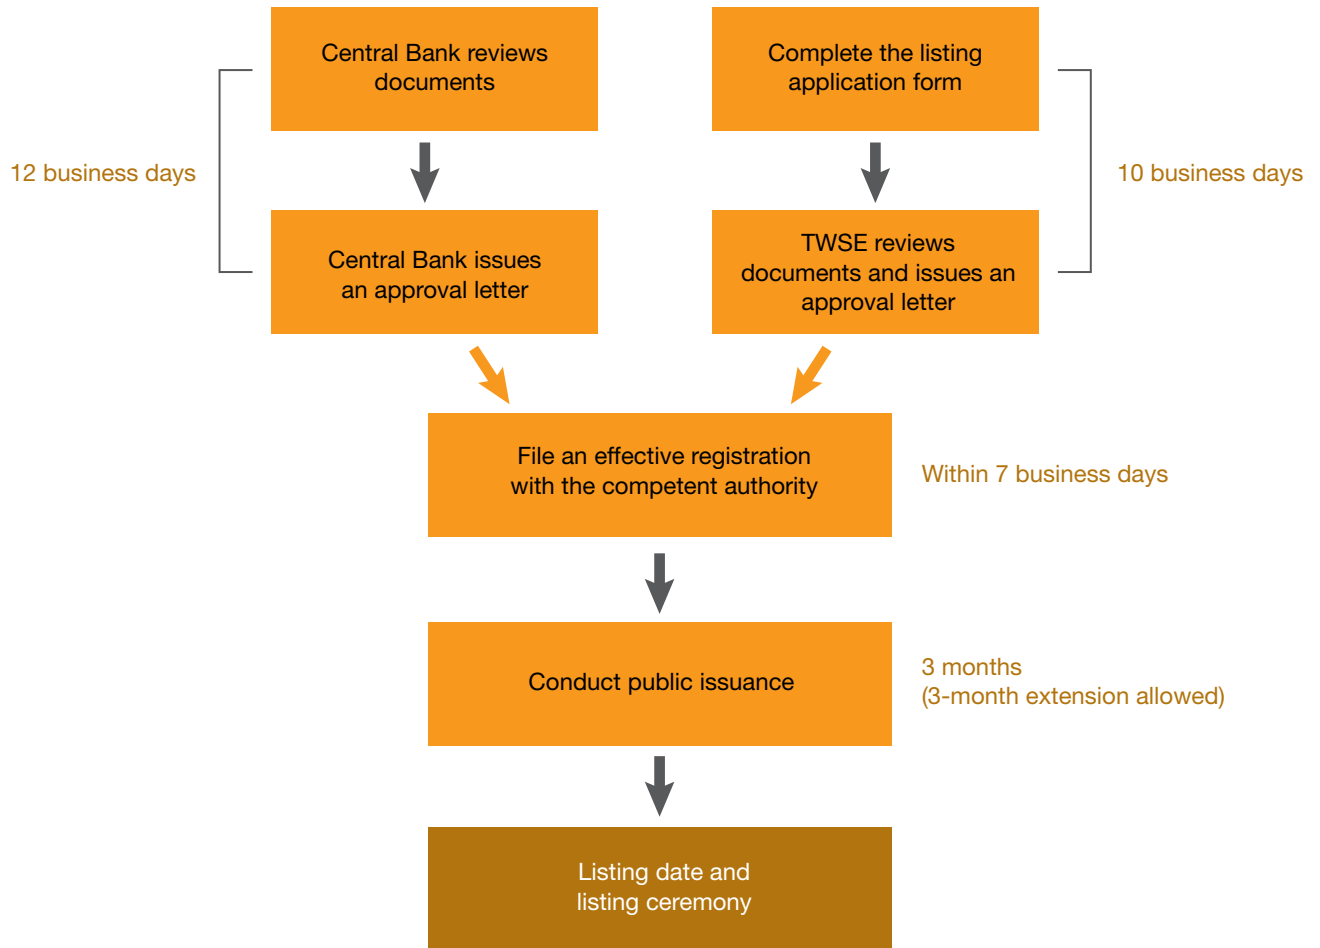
Central Bank reviews documents

Complete the listing application form

12 business days

10 business days

Central Bank issues an approval letter

TWSE reviews documents and issues an approval letter

File an effective registration with the competent authority

Within 7 business days

Conduct public issuance

3 months
(3-month extension allowed)

Listing date and listing ceremony